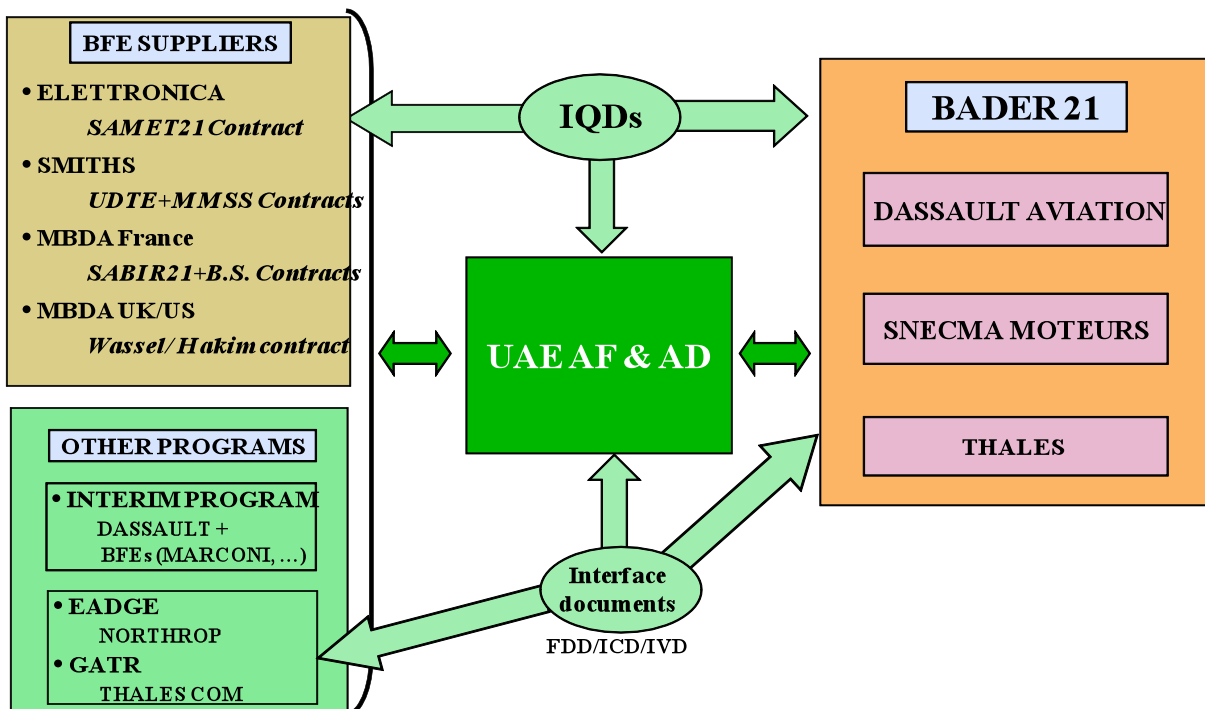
BFE SUPPLIERS

• ELETTRONICA
SAMET21 Contract
• SMITHS
UDTE+MMSS Contracts
• MBDA France
SABIR21+B.S. Contracts
• MBDA UK/US
Wassel/ Hakim contract

OTHER PROGRAMS

• INTERIM PROGRAM
DASSAULT +
BFEs (MARCONI, ...)

• EADGE
NORTHROP
• GATR
THALES COM

IQDs

UAE AF & AD

Interface documents
FDD/ICD/IVD

BADER 21

DASSAULT AVIATION

SNECMA MOTEURS

THALES